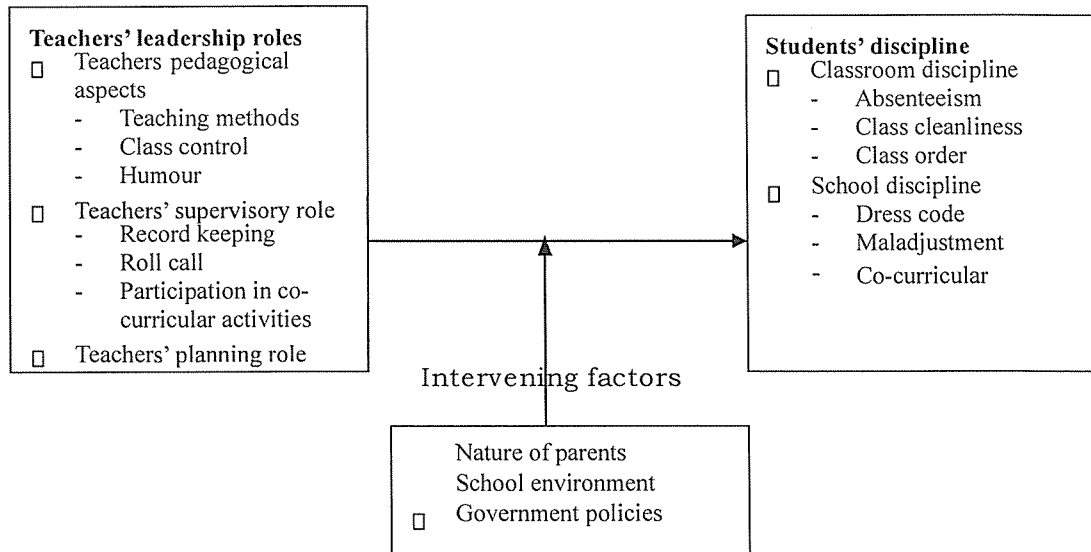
**Teachers' leadership roles**
□ Teachers pedagogical aspects
- Teaching methods
- Class control
- Humour
□ Teachers' supervisory role
- Record keeping
- Roll call
- Participation in co-curricular activities
□ Teachers' planning role

**Students' discipline**
□ Classroom discipline
- Absenteeism
- Class cleanliness
- Class order
□ School discipline
- Dress code
- Maladjustment
- Co-curricular

Intervening factors

Nature of parents
School environment
□ Government policies